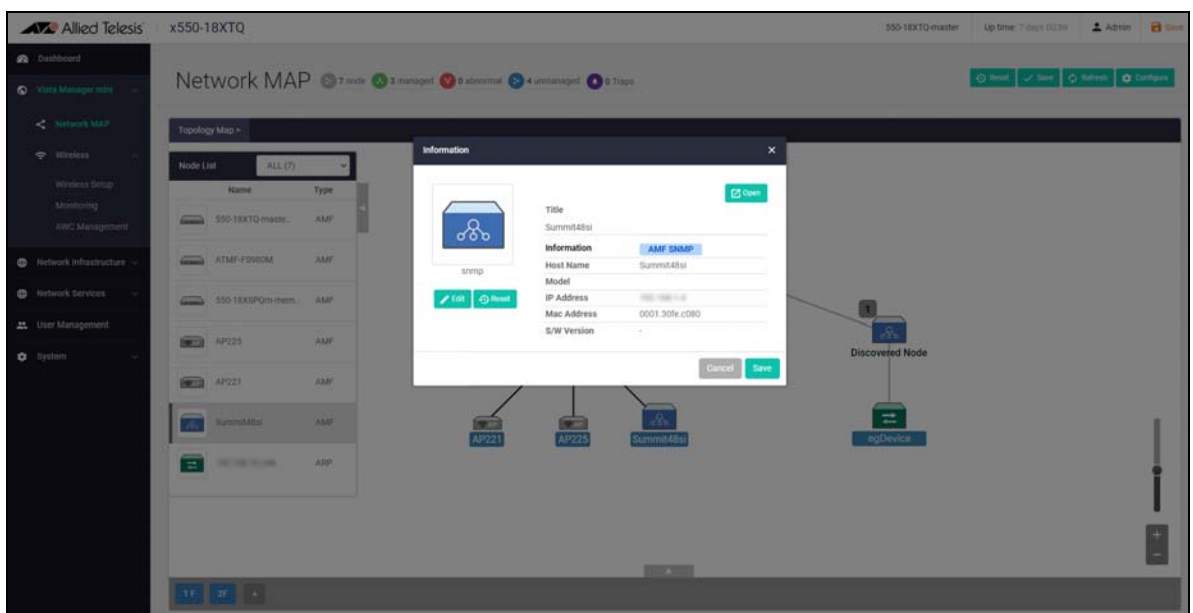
Allied Telesis x550-18XTQ

550-18XTQ-master Up time 7 days 02:59 Admin Save

Dashboard
Vista Manager mini
Network MAP
Wireless
Wireless Setup
Monitoring
AWC Management
Network Infrastructure
Network Services
User Management
System

Network MAP 7 node 3 managed 0 abnormal 4 unmanaged 0 Traps

Reset Save Refresh Configure

Topology Map >

Node List ALL (7)

| Name | Type |
|---|---|
| 550-18XTQ-maste.. | AMF |
| ATMF-FS980M | AMF |
| 550-18XSPQm-mem.. | AMF |
| AP225 | AMF |
| AP221 | AMF |
| Summit48si | AMF |
| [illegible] | ARP |

Information

Open

snmp

Edit Reset

Title
Summit48si

| Information | AMF SNMP |
|---|---|
| Host Name | Summit48si |
| Model | |
| IP Address | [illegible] |
| Mac Address | 0001.30fe.c080 |
| S/W Version | - |

Cancel Save

1

Discovered Node

AP221 AP225 Summit48si egDevice

1F 2F +